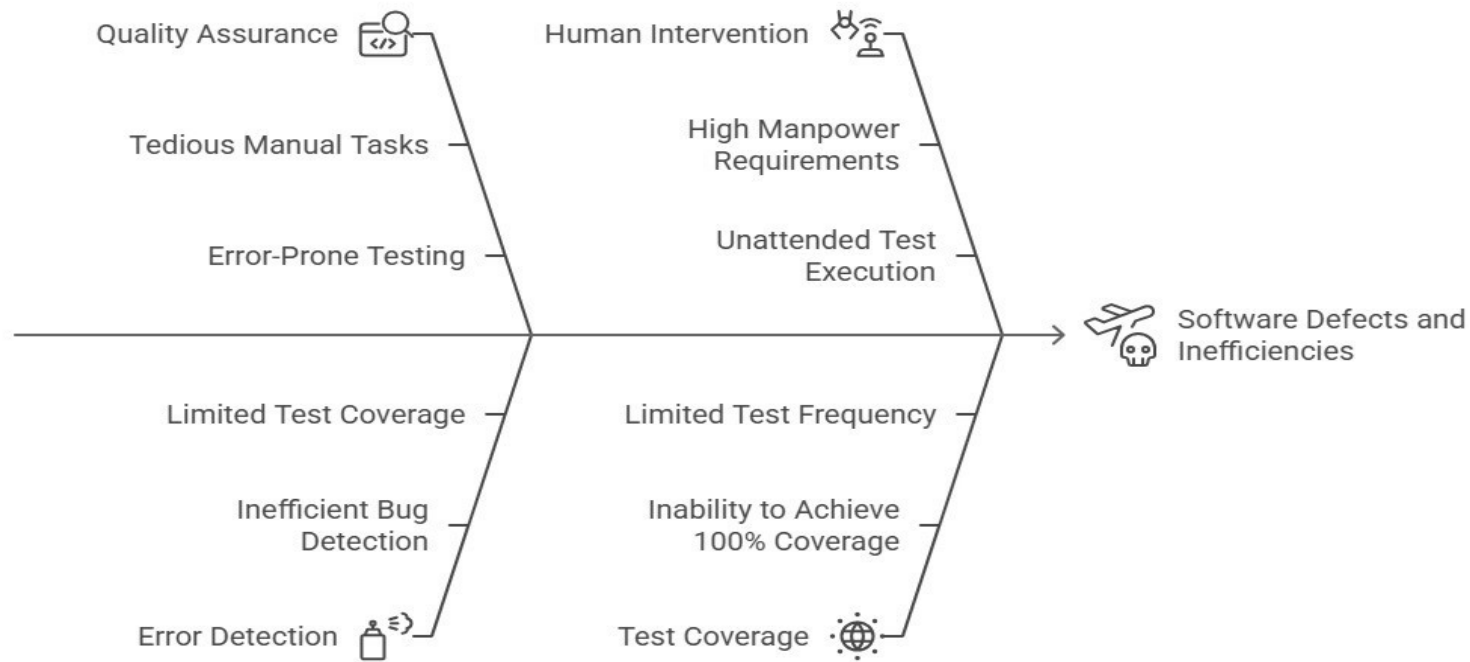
Quality Assurance

Tedious Manual Tasks

Error-Prone Testing

Human Intervention

High Manpower Requirements

Unattended Test Execution

Software Defects and Inefficiencies

Limited Test Coverage

Inefficient Bug Detection

Error Detection

Limited Test Frequency

Inability to Achieve 100% Coverage

Test Coverage